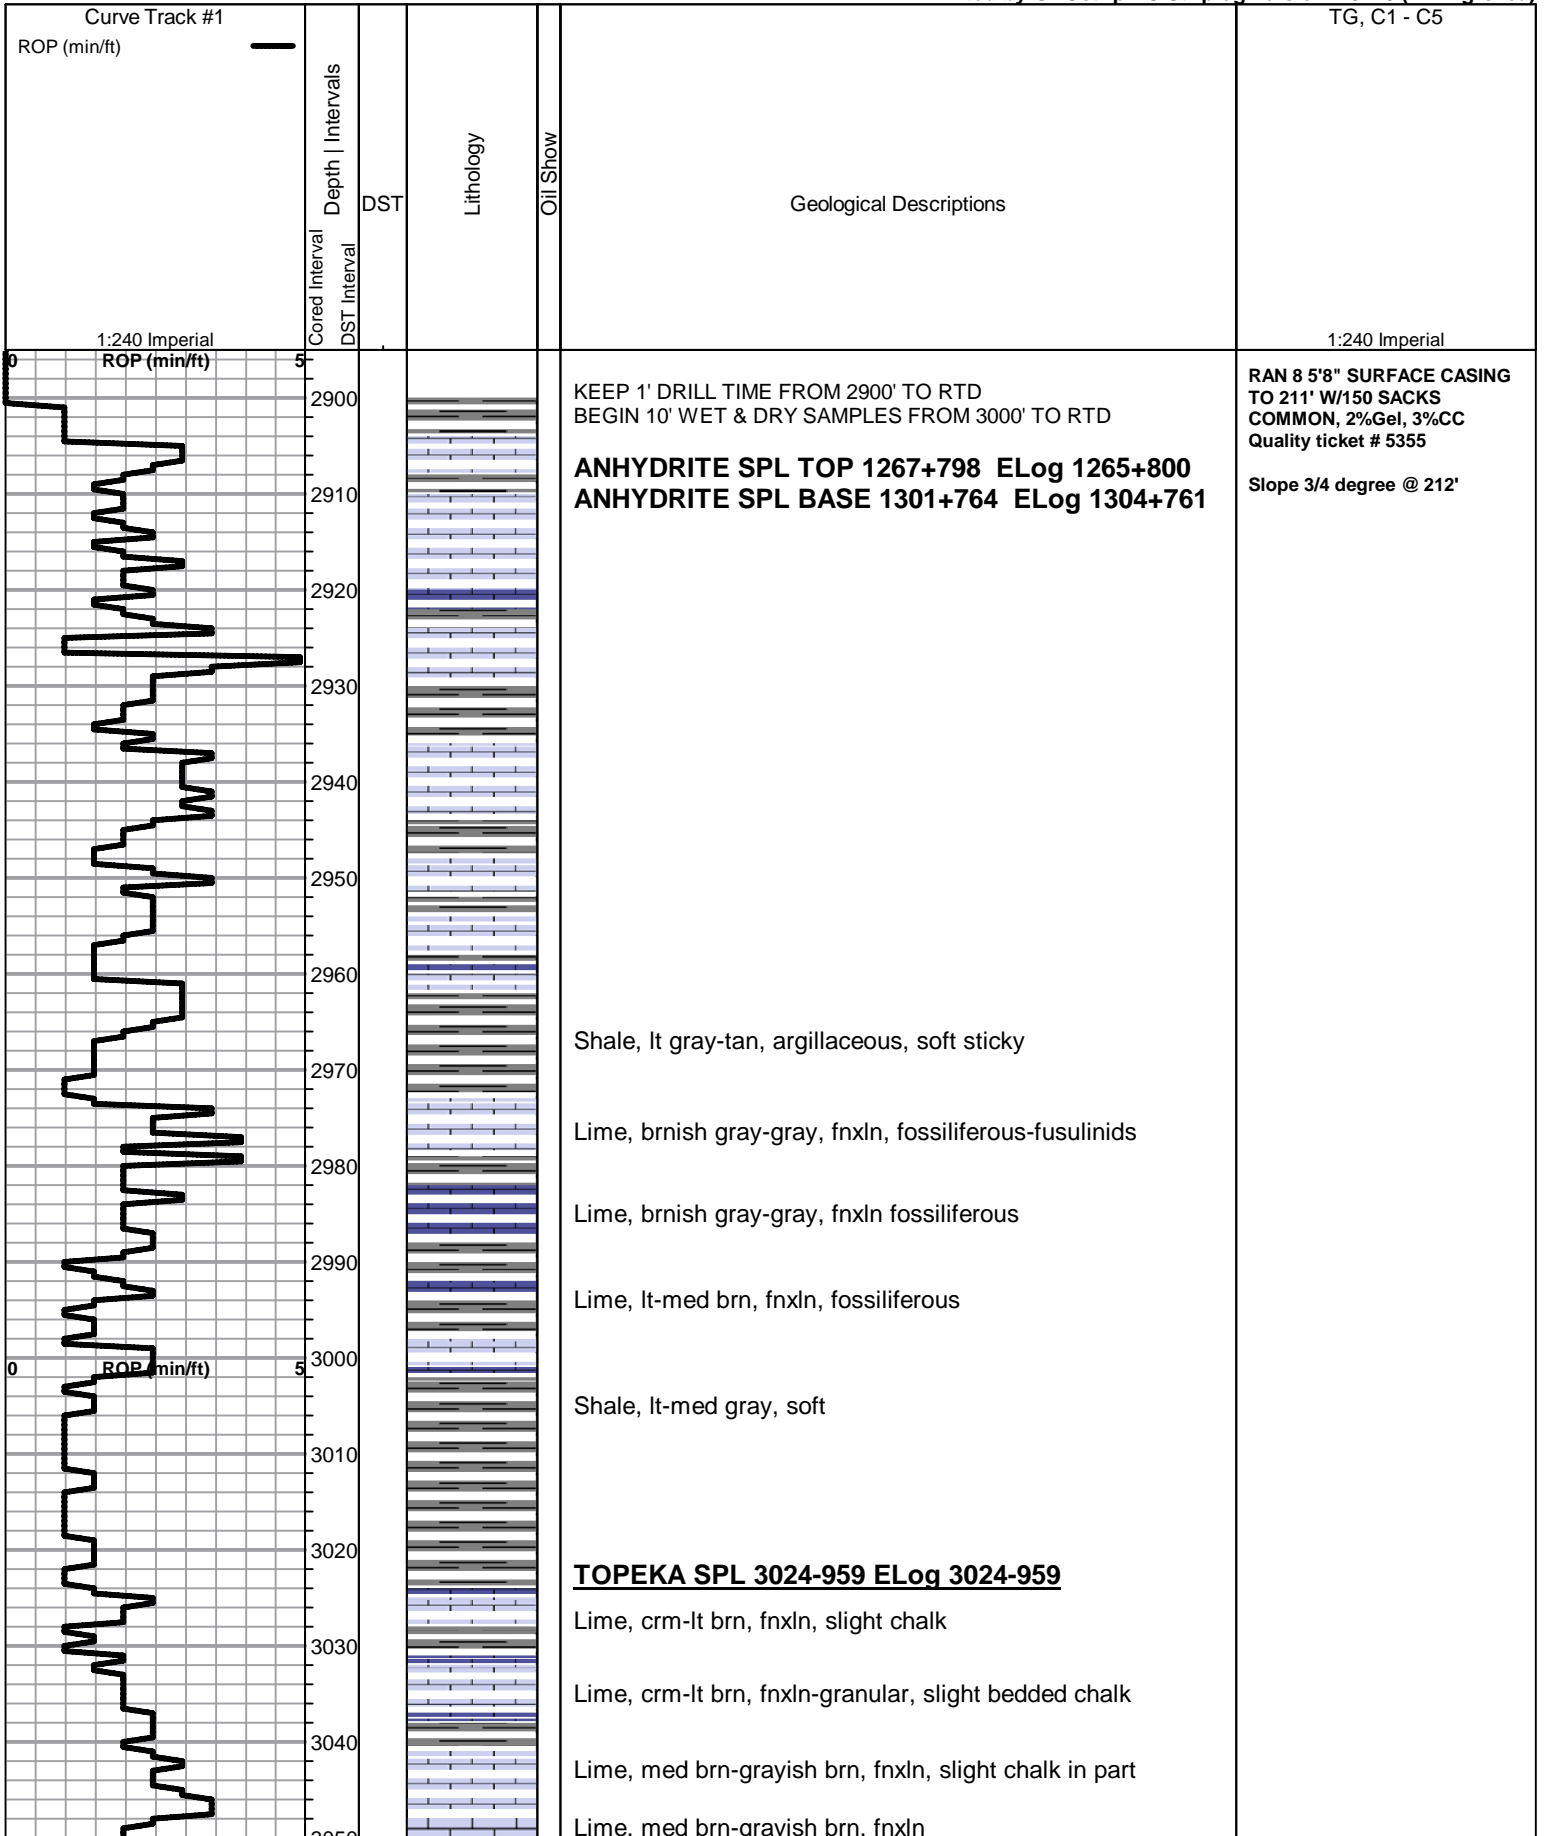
Curve Track #1
ROP (min/ft)

Depth | Intervals
Cored Interval
DST Interval
DST
Lithology
Oil Show
Geological Descriptions
TG, C1 - C5

1:240 Imperial
1:240 Imperial

0 ROP (min/ft) 5

2900
2910
2920
2930
2940
2950
2960
2970
2980
2990
0 ROP (min/ft) 5
3000
3010
3020
3030
3040

KEEP 1' DRILL TIME FROM 2900' TO RTD
BEGIN 10' WET & DRY SAMPLES FROM 3000' TO RTD

ANHYDRITE SPL TOP 1267+798 ELog 1265+800
ANHYDRITE SPL BASE 1301+764 ELog 1304+761

RAN 8 5'8" SURFACE CASING TO 211' W/150 SACKS COMMON, 2%Gel, 3%CC
Quality ticket # 5355

Slope 3/4 degree @ 212'

Shale, lt gray-tan, argillaceous, soft sticky

Lime, brnish gray-gray, fnxln, fossiliferous-fusulinids

Lime, brnish gray-gray, fnxln fossiliferous

Lime, lt-med brn, fnxln, fossiliferous

Shale, lt-med gray, soft

TOPEKA SPL 3024-959 ELog 3024-959

Lime, crm-lt brn, fnxln, slight chalk

Lime, crm-lt brn, fnxln-granular, slight bedded chalk

Lime, med brn-grayish brn, fnxln, slight chalk in part

Lime, med brn-grayish brn, fnxln